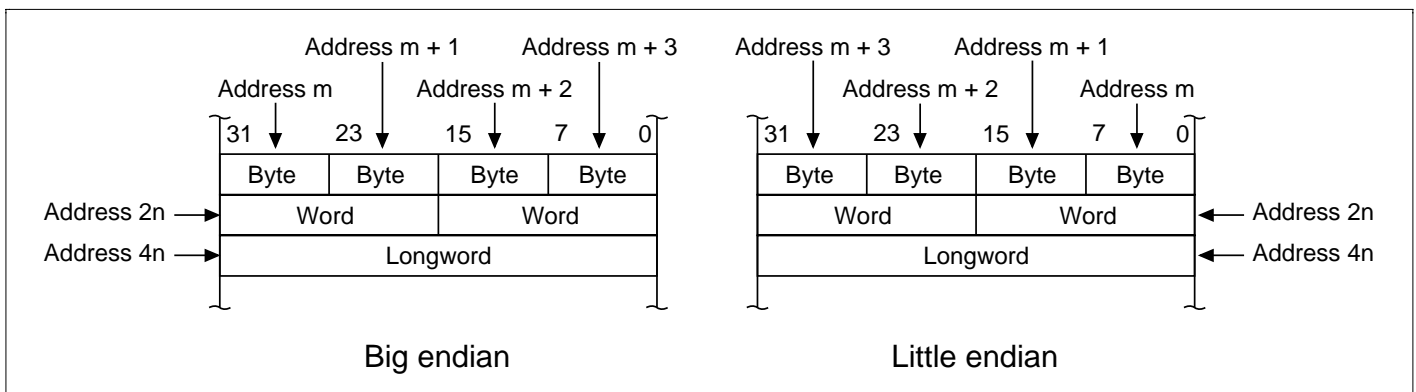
Address m + 1
Address m + 3
Address m
Address m + 2
31 23 15 7 0

| Byte | Byte | Byte | Byte |
|---|---|---|---|
| Word | | Word | |
| Longword | | | |

Address 2n
Address 4n

Big endian

Address m + 3
Address m + 1
Address m + 2
Address m
31 23 15 7 0

| Byte | Byte | Byte | Byte |
|---|---|---|---|
| Word | | Word | |
| Longword | | | |

Address 2n
Address 4n

Little endian